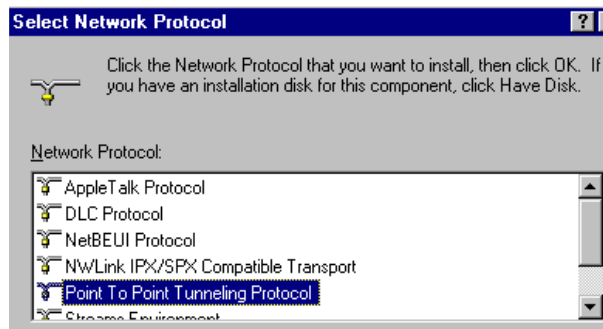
Select Network Protocol

?

Click the Network Protocol that you want to install, then click OK. If you have an installation disk for this component, click Have Disk.

Network Protocol:

AppleTalk Protocol
DLC Protocol
NetBEUI Protocol
NWLink IPX/SPX Compatible Transport
Point To Point Tunneling Protocol
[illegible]